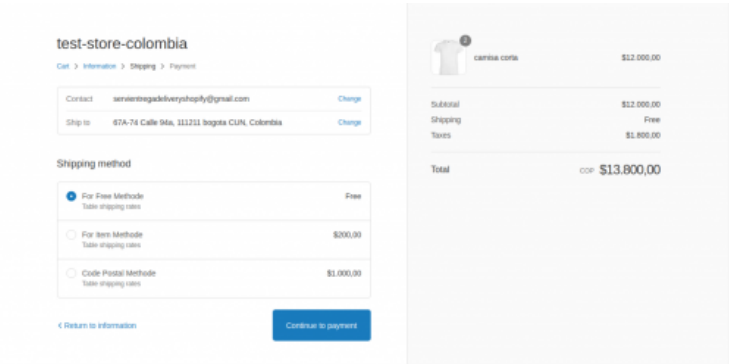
test-store-colombia

Cart > Information > Shipping > Payment

Contact servientregadeliveryshopify@gmail.com Change

Ship to 67A-74 Calle 94a, 111211 bogota CUN, Colombia Change

Shipping method

For Free Methode
Table shipping rates
Free

For Item Methode
Table shipping rates
$200,00

Code Postal Methode
Table shipping rates
$1.000,00

< Return to information

Continue to payment

2

camisa corta $12.000,00

Subtotal $12.000,00

Shipping Free

Taxes $1.800,00

Total COP $13.800,00